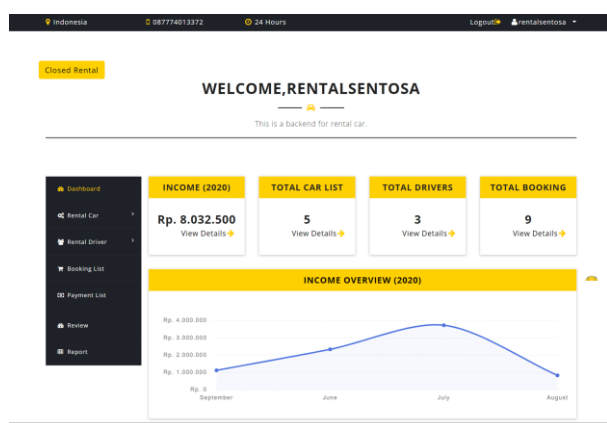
Indonesia 087774013372 24 Hours Logout rentalsentosa

Closed Rental

WELCOME,RENTALSENTOSA

This is a backend for rental car.

Dashboard
Rental Car
Rental Driver
Booking List
Payment List
Review
Report

| INCOME (2020) | TOTAL CAR LIST | TOTAL DRIVERS | TOTAL BOOKING |
|---|---|---|---|
| Rp. 8.032.500 | 5 | 3 | 9 |
| View Details | View Details | View Details | View Details |

INCOME OVERVIEW (2020)

Rp. 4.000.000
Rp. 3.000.000
Rp. 2.000.000
Rp. 1.000.000
Rp. 0
September June July August